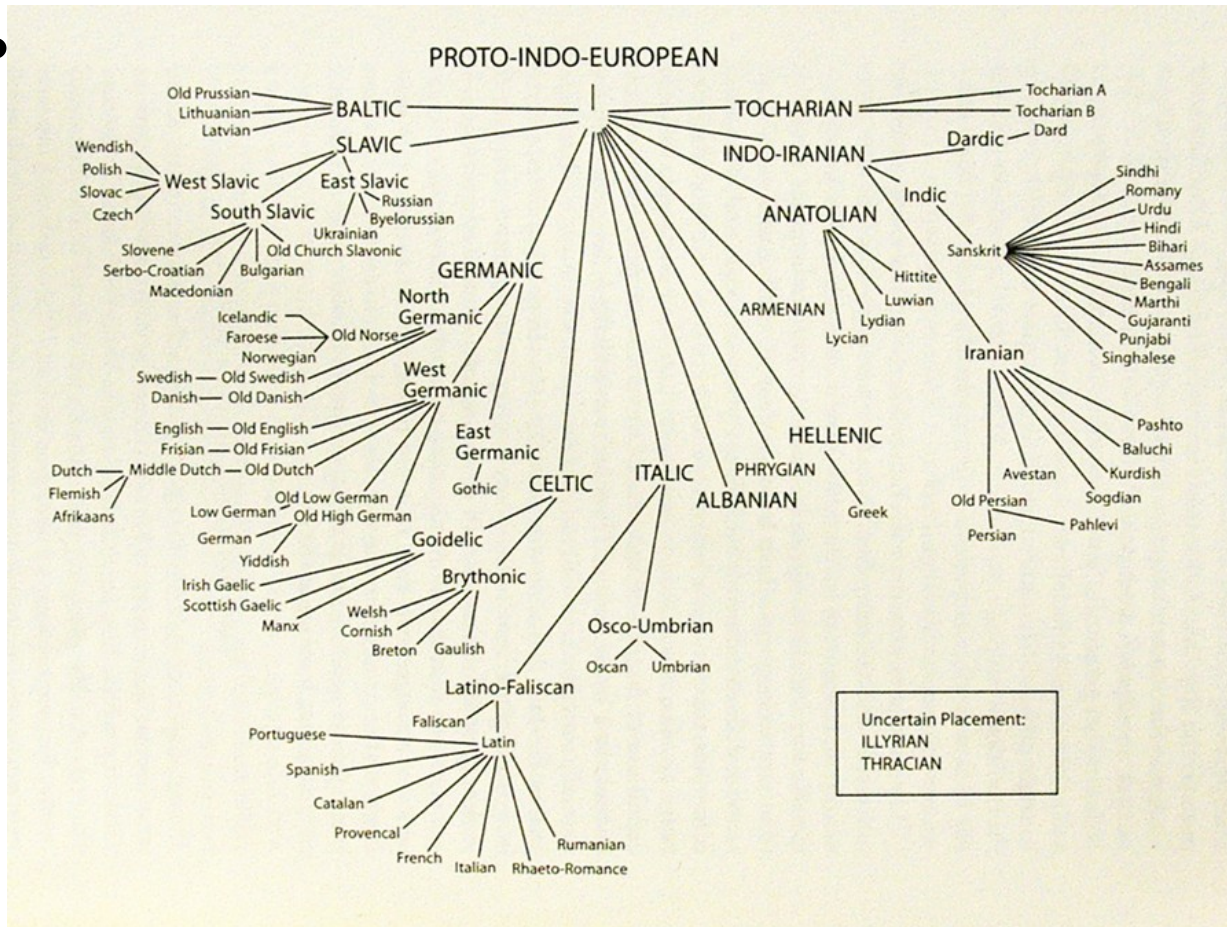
PROTO-INDO-EUROPEAN

Old Prussian
Lithuanian
Latvian
BALTIC

TOCHARIAN
Tocharian A
Tocharian B

SLAVIC
Wendish
Polish
Slovac
Czech
West Slavic
East Slavic
Russian
Byelorussian
Ukrainian
South Slavic
Slovene
Serbo-Croatian
Macedonian
Bulgarian
Old Church Slavonic

INDO-IRANIAN
Dardic
Dard
Indic
Sanskrit
Sindhi
Romany
Urdu
Hindi
Bihari
Assames
Bengali
Marthi
Gujaranti
Punjabi
Singhalese

ANATOLIAN
Hittite
Luwian
Lydian
Lycian

ARMENIAN

Iranian
Pashto
Baluchi
Kurdish
Sogdian
Avestan
Old Persian
Pahlevi
Persian

GERMANIC
North Germanic
Icelandic
Faroese
Norwegian
Old Norse
Swedish — Old Swedish
Danish — Old Danish
West Germanic
English — Old English
Frisian — Old Frisian
Dutch — Middle Dutch — Old Dutch
Flemish
Afrikaans
Old Low German
Low German
Old High German
German
Yiddish
East Germanic
Gothic

CELTIC
Goidelic
Irish Gaelic
Scottish Gaelic
Manx
Brythonic
Welsh
Cornish
Breton
Gaulish

ITALIC
Osco-Umbrian
Oscan
Umbrian
Latino-Faliscan
Faliscan
Latin
Portuguese
Spanish
Catalan
Provencal
French
Italian
Rhaeto-Romance
Rumanian

ALBANIAN
PHRYGIAN
HELLENIC
Greek

Uncertain Placement:
ILLYRIAN
THRACIAN